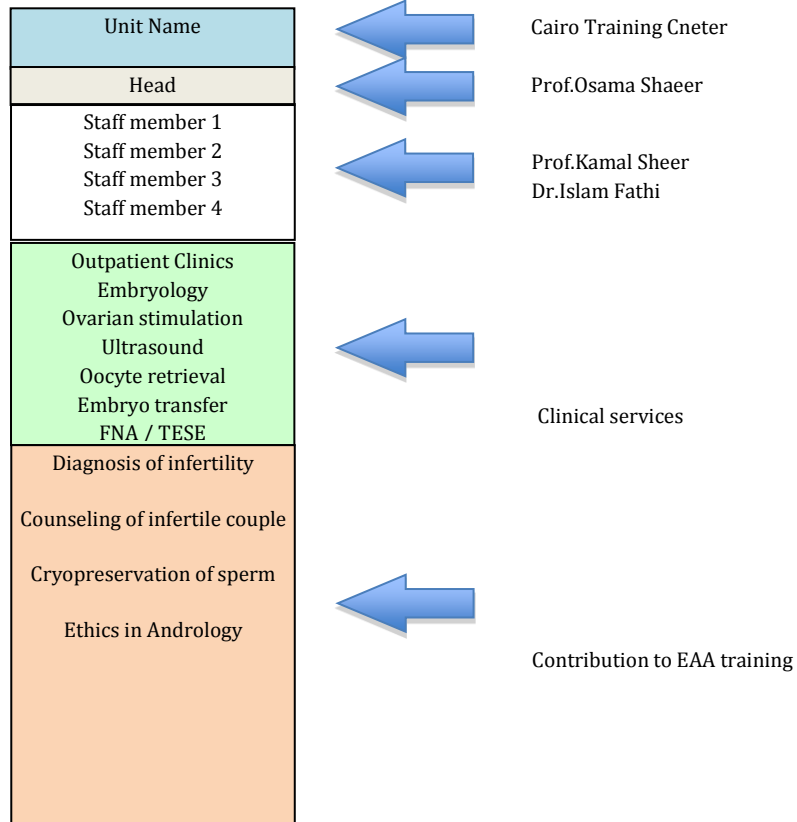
Unit Name

Cairo Training Cneter

Head

Prof.Osama Shaeer

Staff member 1
Staff member 2
Staff member 3
Staff member 4

Prof.Kamal Sheer
Dr.Islam Fathi

Outpatient Clinics
Embryology
Ovarian stimulation
Ultrasound
Oocyte retrieval
Embryo transfer
FNA / TESE

Clinical services

Diagnosis of infertility

Counseling of infertile couple

Cryopreservation of sperm

Ethics in Andrology

Contribution to EAA training